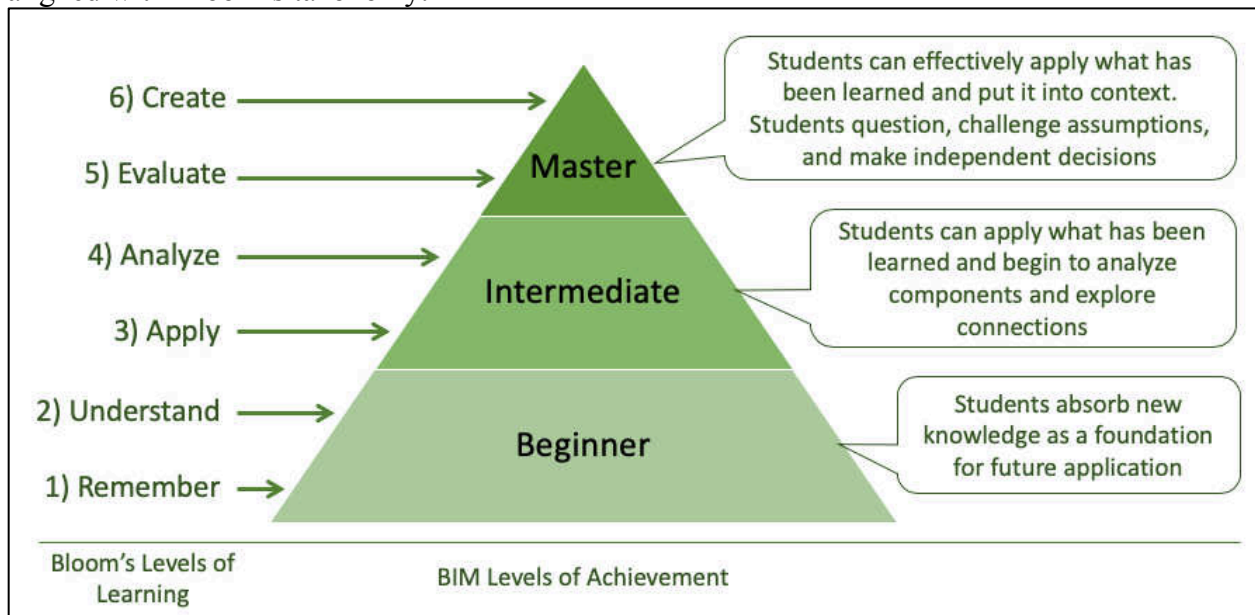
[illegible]

6) Create

5) Evaluate

4) Analyze

3) Apply

2) Understand

1) Remember

Master

Intermediate

Beginner

Students can effectively apply what has been learned and put it into context. Students question, challenge assumptions, and make independent decisions

Students can apply what has been learned and begin to analyze components and explore connections

Students absorb new knowledge as a foundation for future application

Bloom's Levels of Learning

BIM Levels of Achievement